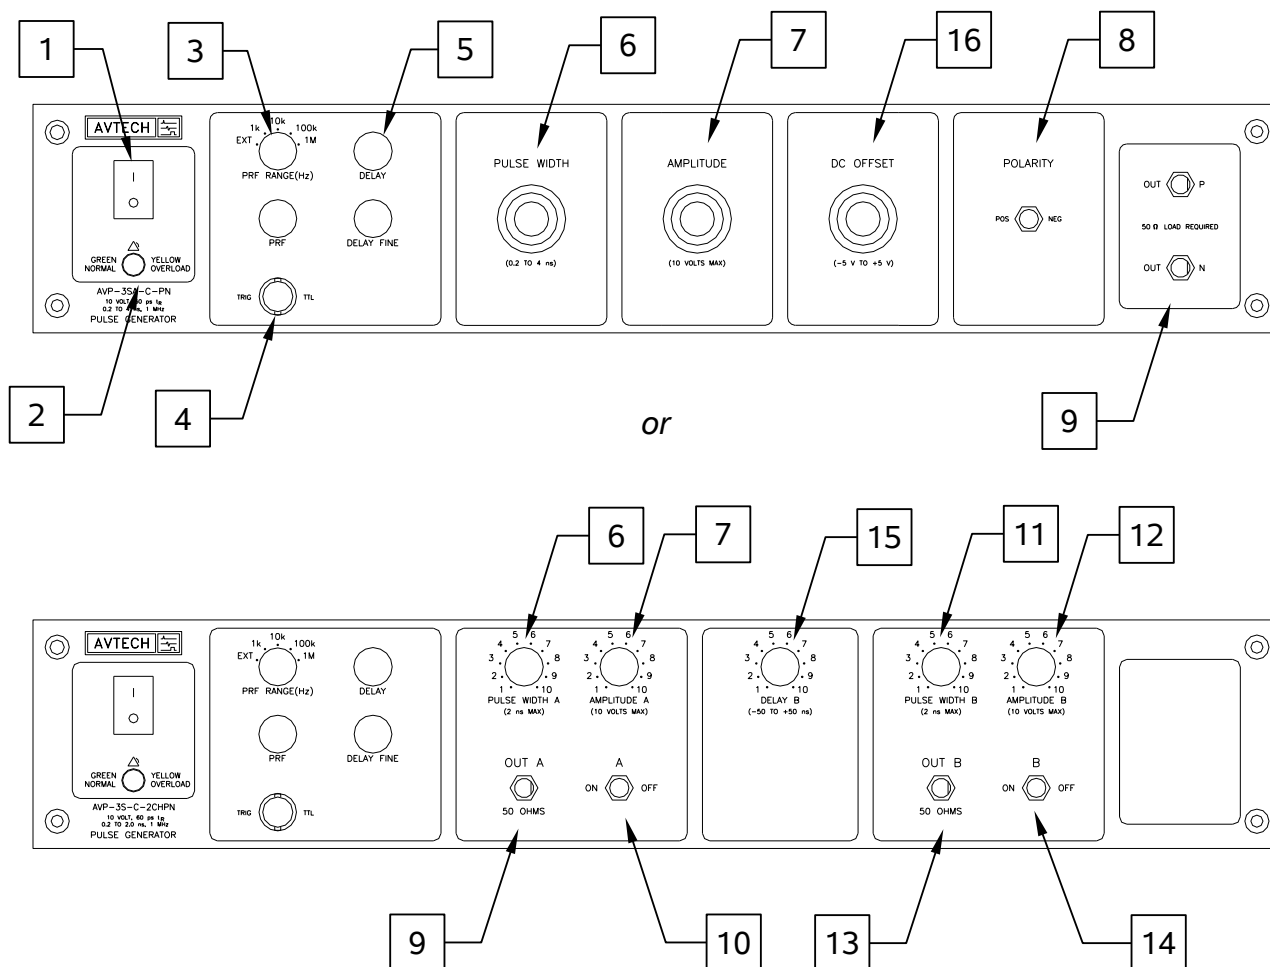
1
3
5
6
7
16
8

AVTECH

1k 10k 100k
EXT 1M
PRF RANGE(Hz)

DELAY

PRF

DELAY FINE

TRIG TTL

PULSE WIDTH
(0.2 TO 4 ns)

AMPLITUDE
(10 VOLTS MAX)

DC OFFSET
(-5 V TO +5 V)

POLARITY
POS NEG

OUT P
50 Ω LOAD REQUIRED
OUT N

I
O
GREEN NORMAL
YELLOW OVERLOAD

AVP-3S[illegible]-C-PN
10 VOLT, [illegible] ps $t_R$
0.2 TO 4 ns, 1 MHz
PULSE GENERATOR

2
4
9

or

6
7
15
11
12

AVTECH

1k 10k 100k
EXT 1M
PRF RANGE(Hz)

DELAY

PRF

DELAY FINE

TRIG TTL

I
O
GREEN NORMAL
YELLOW OVERLOAD

AVP-3S-C-2CHPN
10 VOLT, 60 ps $t_R$
0.2 TO 2.0 ns, 1 MHz
PULSE GENERATOR

4 5 6 7
3 8
2 9
1 10
PULSE WIDTH A
(2 ns MAX)

4 5 6 7
3 8
2 9
1 10
AMPLITUDE A
(10 VOLTS MAX)

OUT A
50 OHMS

A
ON OFF

4 5 6 7
3 8
2 9
1 10
DELAY B
(-50 TO +50 ns)

4 5 6 7
3 8
2 9
1 10
PULSE WIDTH B
(2 ns MAX)

4 5 6 7
3 8
2 9
1 10
AMPLITUDE B
(10 VOLTS MAX)

OUT B
50 OHMS

B
ON OFF

9
10
13
14